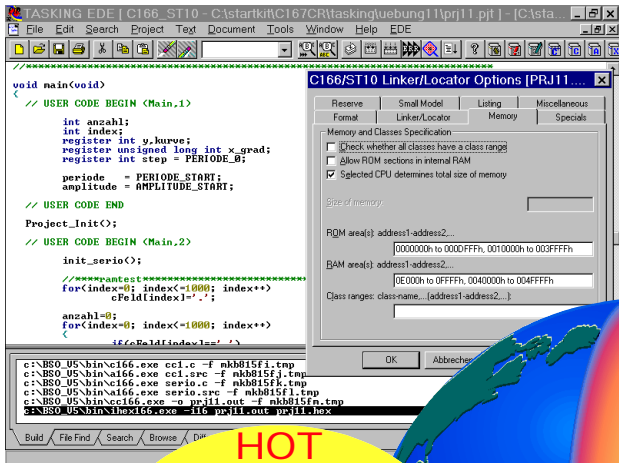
TASKING EDE [ C166_ST10 - C:\startkit\C167CR\tasking\uebung11\prj11.pjt ] - [C:\sta...

File Edit Search Project Text Document Tools Window Help EDE

//**********************************************************************

void main(void)
{
  // USER CODE BEGIN (Main,1)

      int anzahl;
      int index;
      register int y,kurve;
      register unsigned long int x_grad;
      register int step = PERIODE_0;

      periode   = PERIODE_START;
      amplitude = AMPLITUDE_START;

  // USER CODE END

  Project_Init();

  // USER CODE BEGIN (Main,2)

      init_serio();

      //****ramtest****************************************
      for(index=0; index<=1000; index++)
            cFeld[index]='.';

      anzahl=0;
      for(index=0; index<=1000; index++)
      {
            if(cFeld[index]=='.')

c:\BSO_U5\bin\c166.exe cc1.c -f mkb815fi.tmp
c:\BSO_U5\bin\a166.exe cc1.src -f mkb815fj.tmp
c:\BSO_U5\bin\c166.exe serio.c -f mkb815fk.tmp
c:\BSO_U5\bin\a166.exe serio.src -f mkb815fl.tmp
c:\BSO_U5\bin\cc166.exe -o prj11.out -f mkb815fm.tmp
c:\BSO_U5\bin\ihex166.exe -i16 prj11.out prj11.hex

Build | File Find | Search | Browse | Di

C166/ST10 Linker/Locator Options [PRJ11....

Reserve | Small Model | Listing | Miscellaneous
Format | Linker/Locator | Memory | Specials

Memory and Classes Specification
Check whether all classes have a class range
Allow ROM sections in internal RAM
Selected CPU determines total size of memory

Size of memory:

ROM area(s): address1-address2,...
0000000h to 000DFFFh, 0010000h to 003FFFFh

RAM area(s): address1-address2,...
0E000h to 0FFFFh, 0040000h to 004FFFFh

Class ranges: class-name,...(address1-address2,...):

OK | Abbrechen

HOT